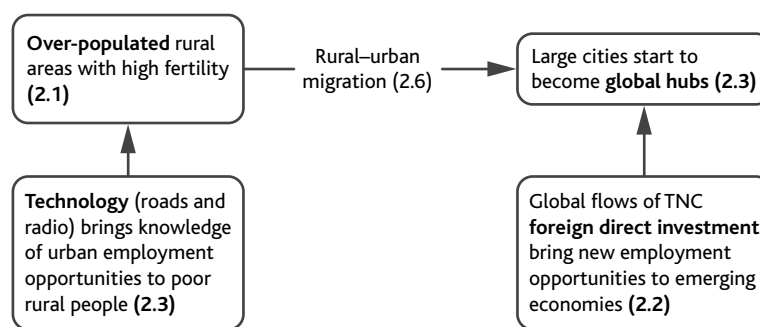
**Over-populated** rural areas with high fertility **(2.1)**

Rural–urban migration (2.6)

Large cities start to become **global hubs (2.3)**

**Technology** (roads and radio) brings knowledge of urban employment opportunities to poor rural people **(2.3)**

Global flows of TNC **foreign direct investment** bring new employment opportunities to emerging economies **(2.2)**